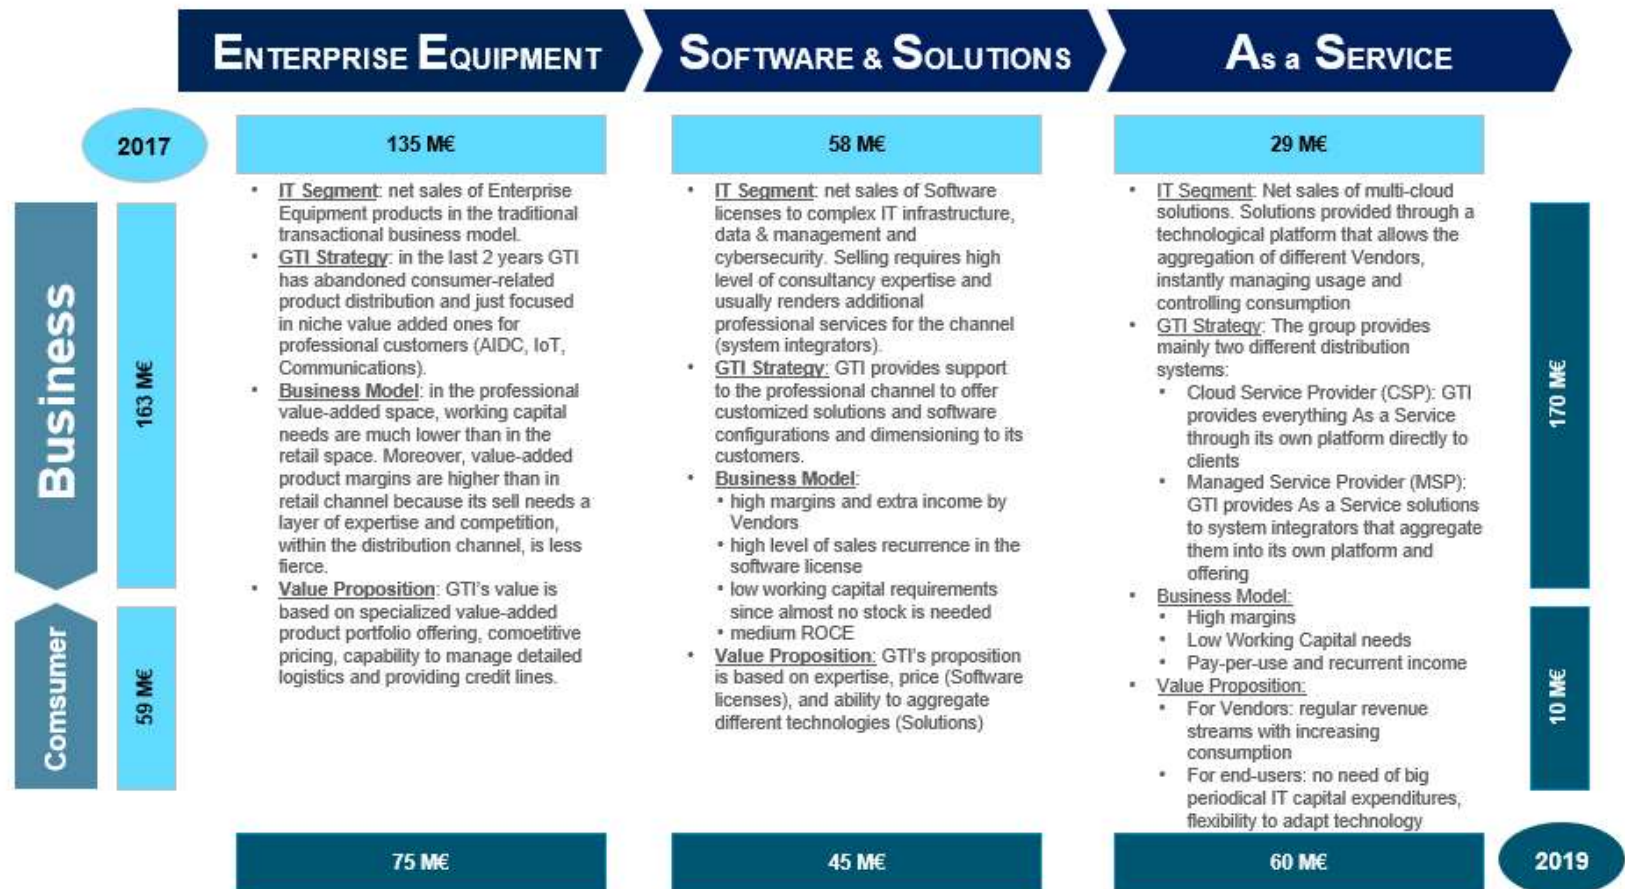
ENTERPRISE EQUIPMENT

SOFTWARE & SOLUTIONS

AS A SERVICE

2017

Business

Comsumer

163 M€

59 M€

135 M€

• IT Segment: net sales of Enterprise Equipment products in the traditional transactional business model.
• GTI Strategy: in the last 2 years GTI has abandoned consumer-related product distribution and just focused in niche value added ones for professional customers (AIDC, IoT, Communications).
• Business Model: in the professional value-added space, working capital needs are much lower than in the retail space. Moreover, value-added product margins are higher than in retail channel because its sell needs a layer of expertise and competition, within the distribution channel, is less fierce.
• Value Proposition: GTI's value is based on specialized value-added product portfolio offering, comoetitive pricing, capability to manage detailed logistics and providing credit lines.

58 M€

• IT Segment: net sales of Software licenses to complex IT infrastructure, data & management and cybersecurity. Selling requires high level of consultancy expertise and usually renders additional professional services for the channel (system integrators).
• GTI Strategy: GTI provides support to the professional channel to offer customized solutions and software configurations and dimensioning to its customers.
• Business Model:
• high margins and extra income by Vendors
• high level of sales recurrence in the software license
• low working capital requirements since almost no stock is needed
• medium ROCE
• Value Proposition: GTI's proposition is based on expertise, price (Software licenses), and ability to aggregate different technologies (Solutions)

29 M€

• IT Segment: Net sales of multi-cloud solutions. Solutions provided through a technological platform that allows the aggregation of different Vendors, instantly managing usage and controlling consumption
• GTI Strategy: The group provides mainly two different distribution systems:
• Cloud Service Provider (CSP): GTI provides everything As a Service through its own platform directly to clients
• Managed Service Provider (MSP): GTI provides As a Service solutions to system integrators that aggregate them into its own platform and offering
• Business Model:
• High margins
• Low Working Capital needs
• Pay-per-use and recurrent income
• Value Proposition:
• For Vendors: regular revenue streams with increasing consumption
• For end-users: no need of big periodical IT capital expenditures, flexibility to adapt technology

170 M€

10 M€

75 M€

45 M€

60 M€

2019